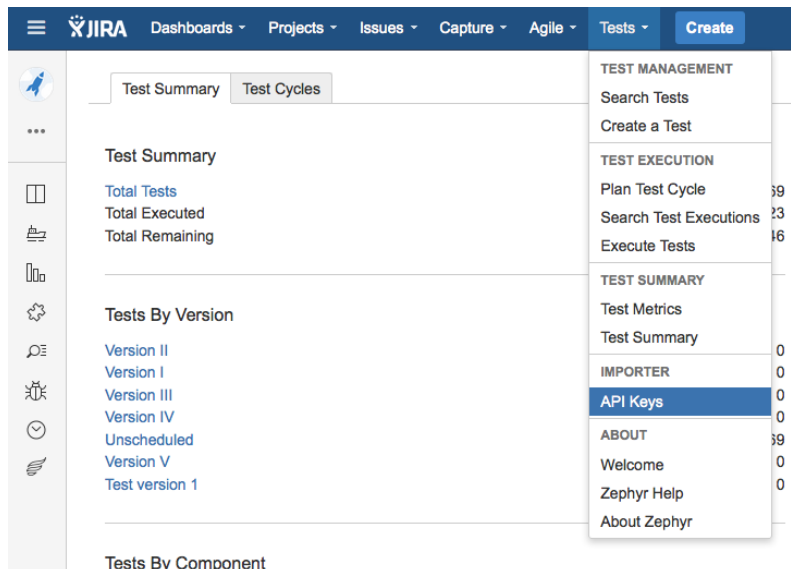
JIRA Dashboards Projects Issues Capture Agile Tests Create

Test Summary | Test Cycles

Test Summary

Total Tests 69
Total Executed 23
Total Remaining 46

Tests By Version

Version II 0
Version I 0
Version III 0
Version IV 0
Unscheduled 69
Version V 0
Test version 1 0

Tests By Component

TEST MANAGEMENT
Search Tests
Create a Test
TEST EXECUTION
Plan Test Cycle
Search Test Executions
Execute Tests
TEST SUMMARY
Test Metrics
Test Summary
IMPORTER
API Keys
ABOUT
Welcome
Zephyr Help
About Zephyr